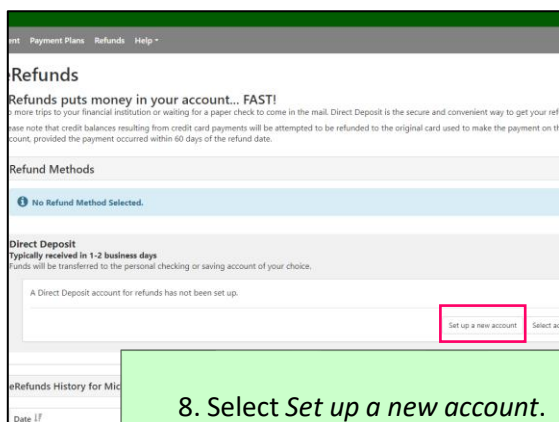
ent Payment Plans Refunds Help

eRefunds

Refunds puts money in your account... FAST!

o more trips to your financial institution or waiting for a paper check to come in the mail. Direct Deposit is the secure and convenient way to get your ref

ase note that credit balances resulting from credit card payments will be attempted to be refunded to the original card used to make the payment on th count, provided the payment occurred within 60 days of the refund date.

Refund Methods

No Refund Method Selected.

Direct Deposit
Typically received in 1-2 business days
Funds will be transferred to the personal checking or saving account of your choice.

A Direct Deposit account for refunds has not been set up.

Set up a new account Select a

eRefunds History for Mic

Date

8. Select *Set up a new account*.